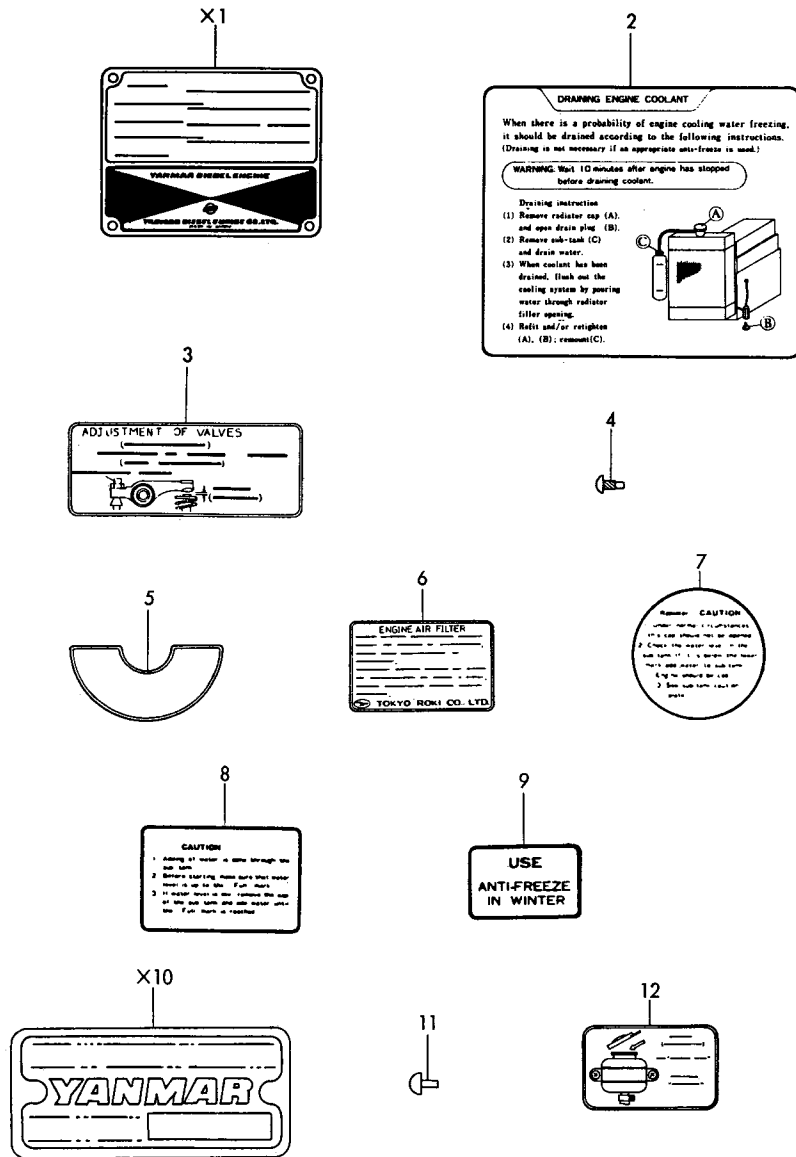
×1

YANMAR DIESEL ENGINE

YANMAR DIESEL ENGINE CO.,LTD.

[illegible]

2

DRAINING ENGINE COOLANT

When there is a probability of engine cooling water freezing, it should be drained according to the following instructions. (Draining is not necessary if an appropriate anti-freeze is used.)

WARNING. Wait 10 minutes after engine has stopped before draining coolant.

Draining instruction
(1) Remove radiator cap (A). and open drain plug (B).
(2) Remove sub-tank (C) and drain water.
(3) When coolant has been drained, flush out the cooling system by pouring water through radiator filler opening.
(4) Refit and/or retighten (A), (B); remount(C).

A
C
B

3

ADJUSTMENT OF VALVES
( )
( )
( )

4

5

6

ENGINE AIR FILTER

TOKYO ROKI CO. LTD.

7

Reminder CAUTION

Under normal circumstances this cap should not be opened
2 Check the water level in the sub tank. If it is below the lower mark add water to sub tank.
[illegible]
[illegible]

8

CAUTION

1 Adding of water is done through the sub tank.
2 Before starting make sure that water level is up to the Full mark.
3 If water level is low remove the cap of the sub tank and add water until the Full mark is reached.

9

USE
ANTI-FREEZE
IN WINTER

×10

YANMAR

11

12